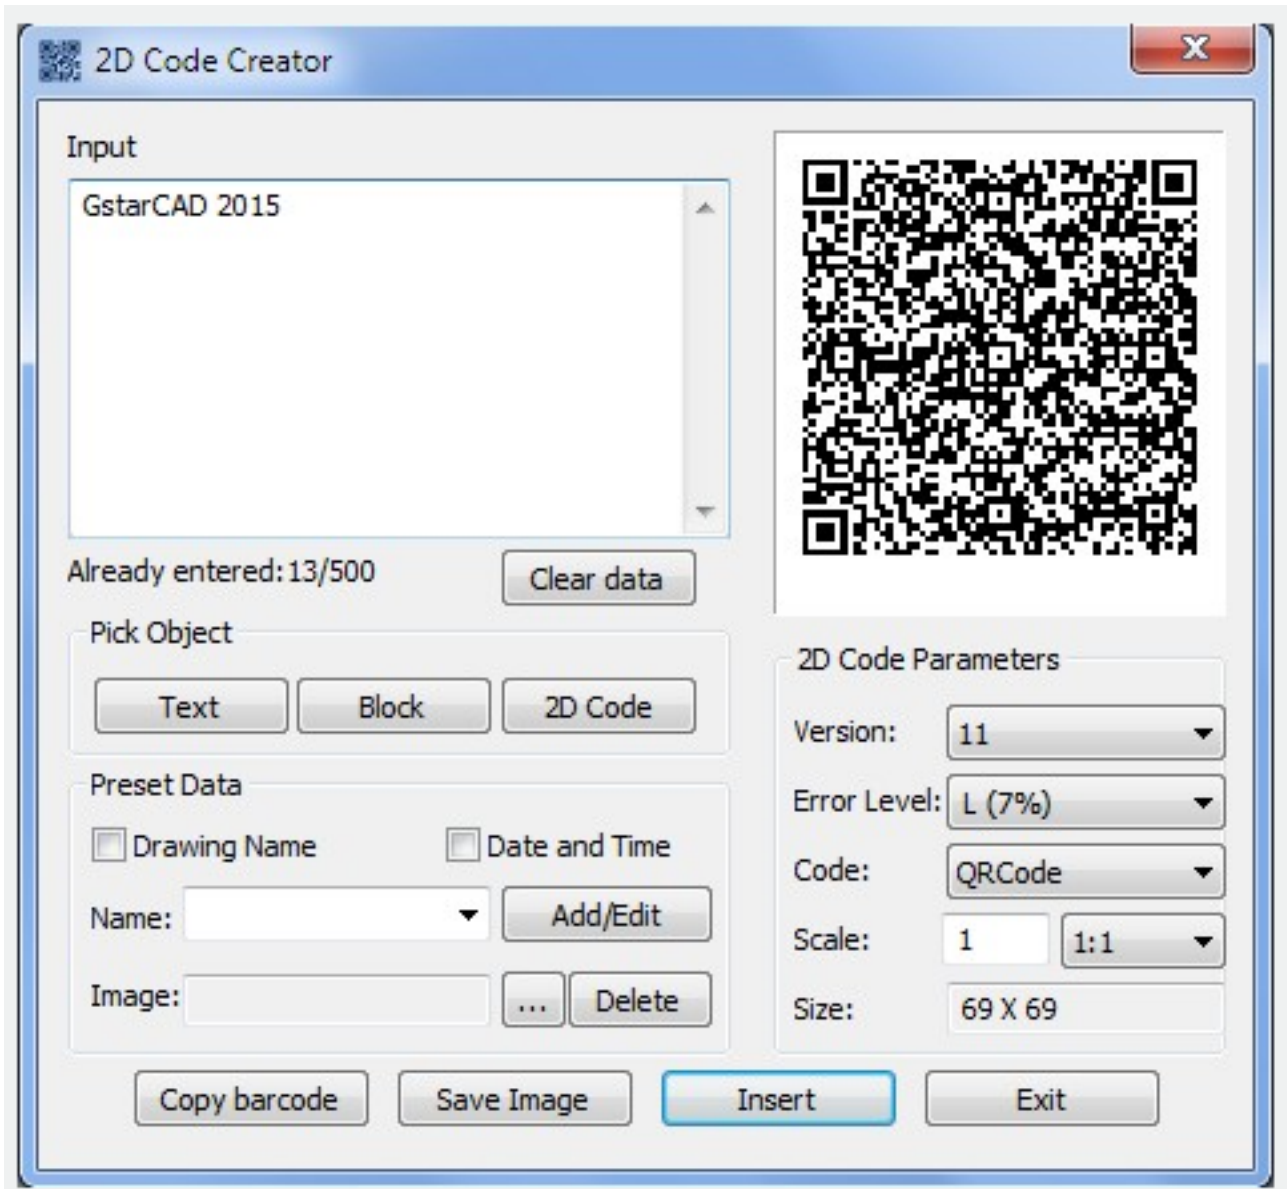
2D Code Creator

Input

GstarCAD 2015

Already entered:13/500

Clear data

Pick Object

Text

Block

2D Code

Preset Data

Drawing Name

Date and Time

Name:

Add/Edit

Image:

...

Delete

2D Code Parameters

Version: 11

Error Level: L (7%)

Code: QRCode

Scale: 1 1:1

Size: 69 X 69

Copy barcode

Save Image

Insert

Exit